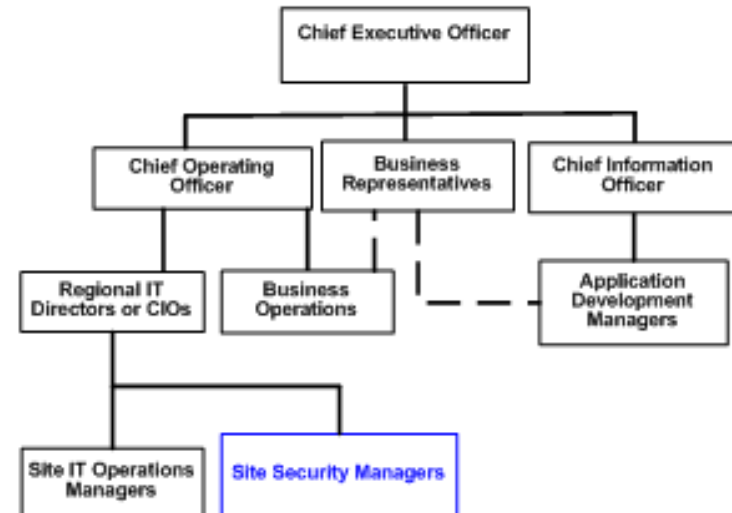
Chief Executive Officer

Chief Operating Officer

Business Representatives

Chief Information Officer

Regional IT Directors or CIOs

Business Operations

Application Development Managers

Site IT Operations Managers

Site Security Managers